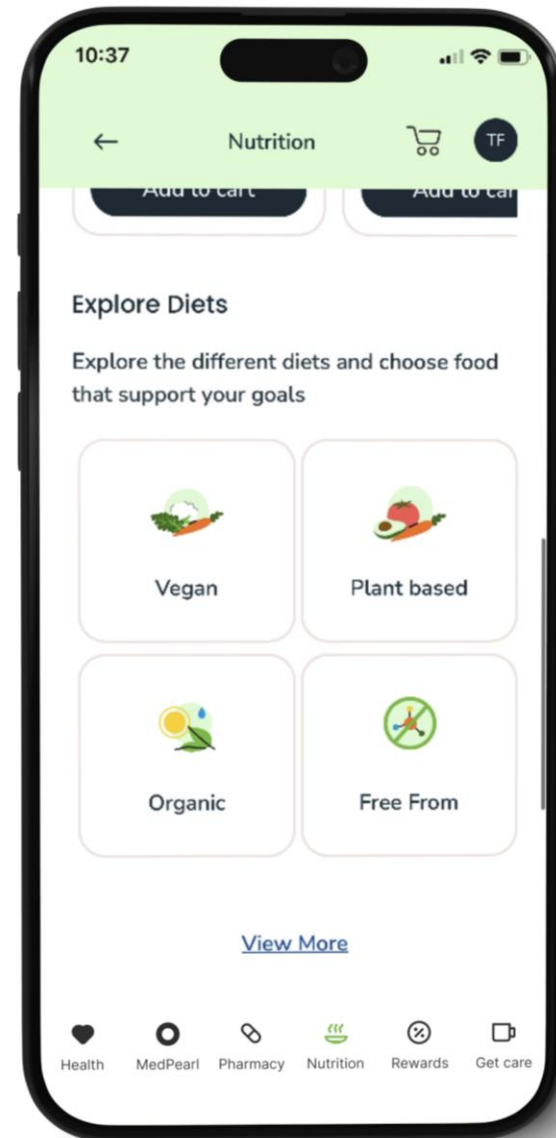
10:37

Nutrition

TF

Add to cart

Add to car

Explore Diets

Explore the different diets and choose food that support your goals

Vegan

Plant based

Organic

Free From

View More

Health

MedPearl

Pharmacy

Nutrition

Rewards

Get care